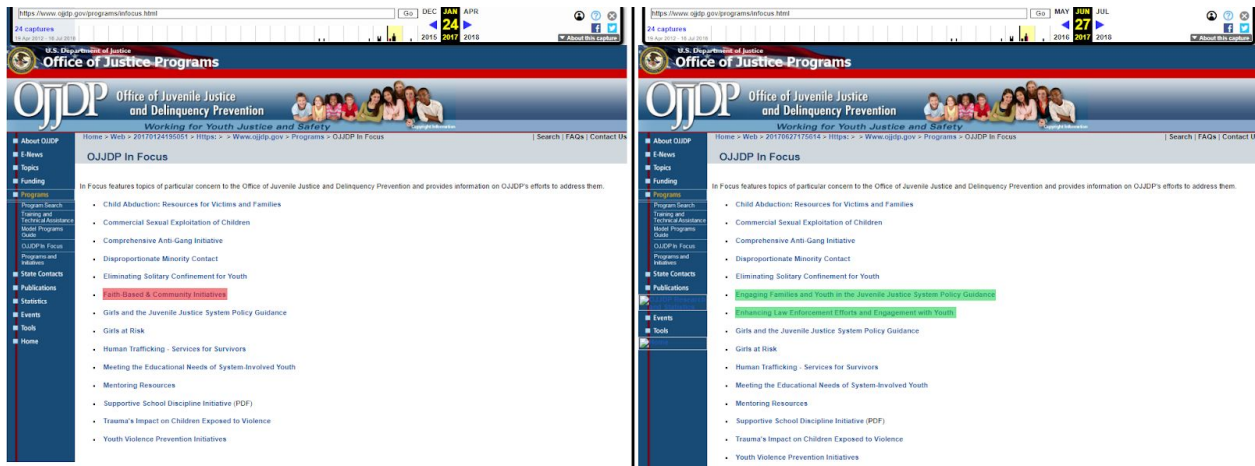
https://www.ojjdp.gov/programs/infocus.html
Go DEC JAN APR
24 captures
24
16 Apr 2012 - 18 Jul 2018
2015 2017 2018
About this capture

U.S. Department of Justice
Office of Justice Programs

OJJDP Office of Juvenile Justice and Delinquency Prevention
Working for Youth Justice and Safety

Home > Web > 20170124195051 > Https: > > Www.ojjdp.gov > Programs > OJJDP In Focus | Search | FAQs | Contact Us

About OJJDP
E-News
Topics
Funding
Programs
Program Search
Training and Technical Assistance
Model Programs Guide
OJJDP In Focus
Programs and Initiatives
State Contacts
Publications
Statistics
Events
Tools
Home

OJJDP In Focus

In Focus features topics of particular concern to the Office of Juvenile Justice and Delinquency Prevention and provides information on OJJDP's efforts to address them.

- Child Abduction: Resources for Victims and Families
- Commercial Sexual Exploitation of Children
- Comprehensive Anti-Gang Initiative
- Disproportionate Minority Contact
- Eliminating Solitary Confinement for Youth
- Faith-Based & Community Initiatives
- Girls and the Juvenile Justice System Policy Guidance
- Girls at Risk
- Human Trafficking - Services for Survivors
- Meeting the Educational Needs of System-Involved Youth
- Mentoring Resources
- Supportive School Discipline Initiative (PDF)
- Trauma's Impact on Children Exposed to Violence
- Youth Violence Prevention Initiatives

https://www.ojjdp.gov/programs/infocus.html
Go MAY JUN JUL
24 captures
27
16 Apr 2012 - 18 Jul 2018
2016 2017 2018
About this capture

U.S. Department of Justice
Office of Justice Programs

OJJDP Office of Juvenile Justice and Delinquency Prevention
Working for Youth Justice and Safety

Home > Web > 20170627175614 > Https: > > Www.ojjdp.gov > Programs > OJJDP In Focus | Search | FAQs | Contact Us

About OJJDP
E-News
Topics
Funding
Programs
Program Search
Training and Technical Assistance
Model Programs Guide
OJJDP In Focus
Programs and Initiatives
State Contacts
Publications
Events
Tools

OJJDP In Focus

In Focus features topics of particular concern to the Office of Juvenile Justice and Delinquency Prevention and provides information on OJJDP's efforts to address them.

- Child Abduction: Resources for Victims and Families
- Commercial Sexual Exploitation of Children
- Comprehensive Anti-Gang Initiative
- Disproportionate Minority Contact
- Eliminating Solitary Confinement for Youth
- Engaging Families and Youth in the Juvenile Justice System Policy Guidance
- Enhancing Law Enforcement Efforts and Engagement with Youth
- Girls and the Juvenile Justice System Policy Guidance
- Girls at Risk
- Human Trafficking - Services for Survivors
- Meeting the Educational Needs of System-Involved Youth
- Mentoring Resources
- Supportive School Discipline Initiative (PDF)
- Trauma's Impact on Children Exposed to Violence
- Youth Violence Prevention Initiatives